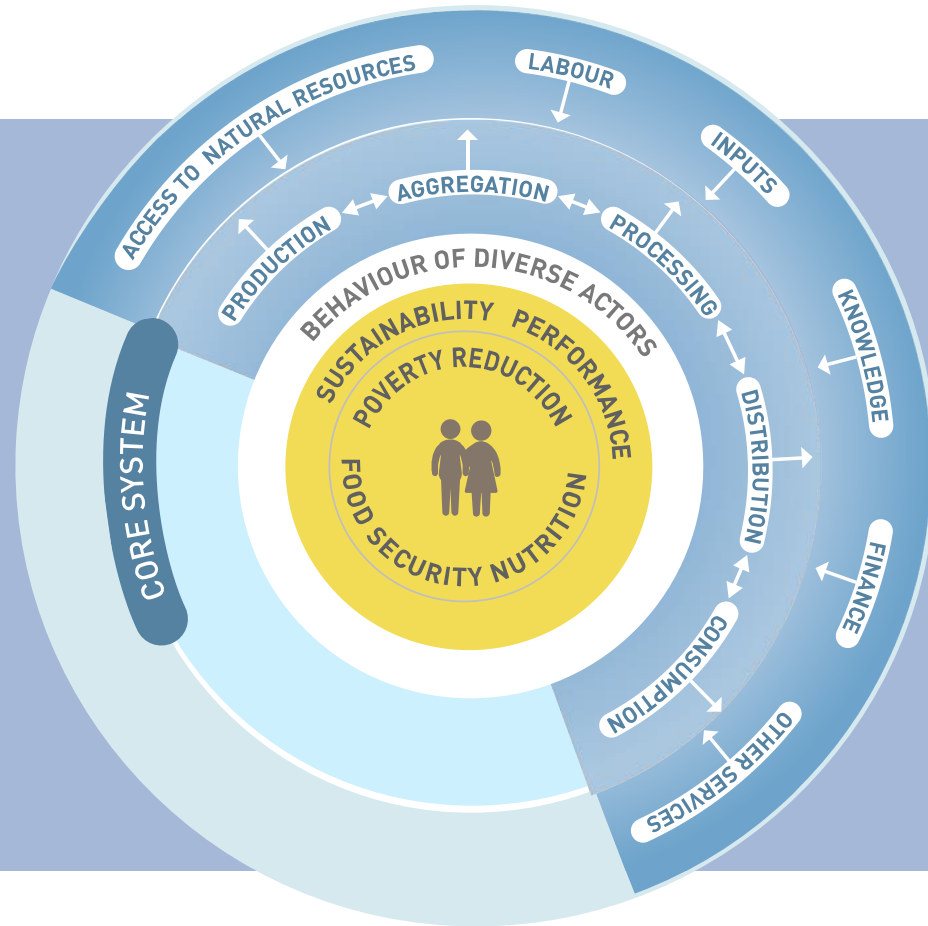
ACCESS TO NATURAL RESOURCES
LABOUR
INPUTS
KNOWLEDGE
FINANCE
OTHER SERVICES
PRODUCTION
AGGREGATION
PROCESSING
DISTRIBUTION
CONSUMPTION
CORE SYSTEM
BEHAVIOUR OF DIVERSE ACTORS
SUSTAINABILITY PERFORMANCE
POVERTY REDUCTION
FOOD SECURITY NUTRITION